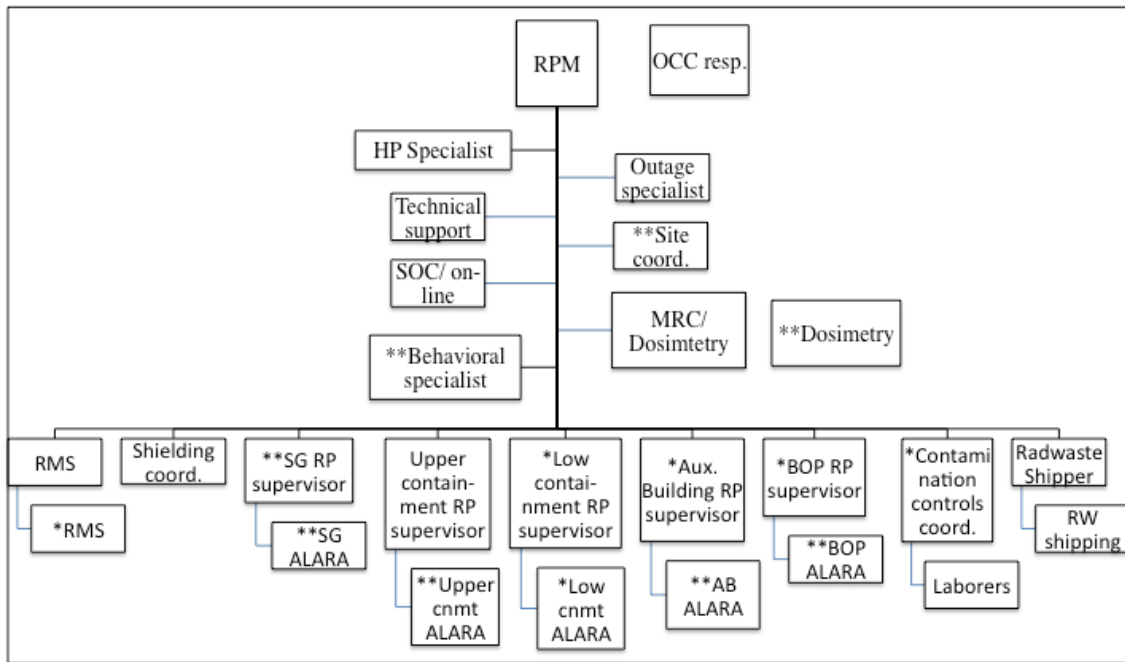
RPM

OCC resp.

HP Specialist

Outage specialist

Technical support

**Site coord.

SOC/ on-line

MRC/ Dosimtetry

**Dosimetry

**Behavioral specialist

RMS

*RMS

Shielding coord.

**SG RP supervisor

**SG ALARA

Upper containment RP supervisor

**Upper cnmt ALARA

*Low containment RP supervisor

*Low cnmt ALARA

*Aux. Building RP supervisor

**AB ALARA

*BOP RP supervisor

**BOP ALARA

*Contamination controls coord.

Laborers

Radwaste Shipper

RW shipping